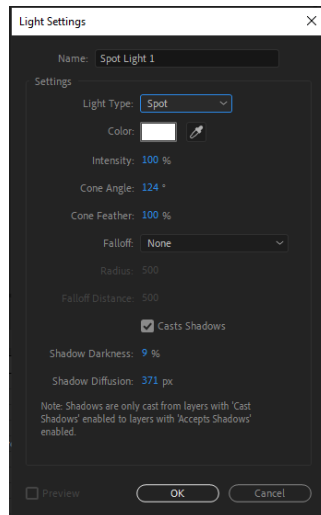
Light Settings

Name: Spot Light 1

Settings

Light Type: Spot

Color:

Intensity: 100 %

Cone Angle: 124 °

Cone Feather: 100 %

Falloff: None

Radius: 500

Falloff Distance: 500

Casts Shadows

Shadow Darkness: 9 %

Shadow Diffusion: 371 px

Note: Shadows are only cast from layers with 'Cast Shadows' enabled to layers with 'Accepts Shadows' enabled.

Preview

OK

Cancel